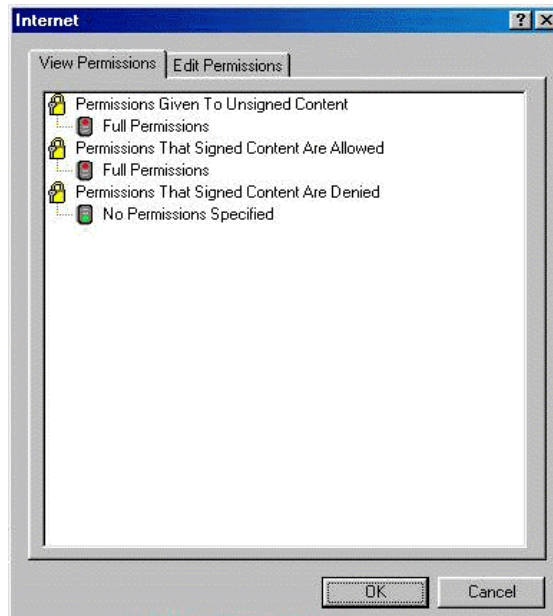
Internet

?

X

View Permissions

Edit Permissions

Permissions Given To Unsigned Content

Full Permissions

Permissions That Signed Content Are Allowed

Full Permissions

Permissions That Signed Content Are Denied

No Permissions Specified

OK

Cancel